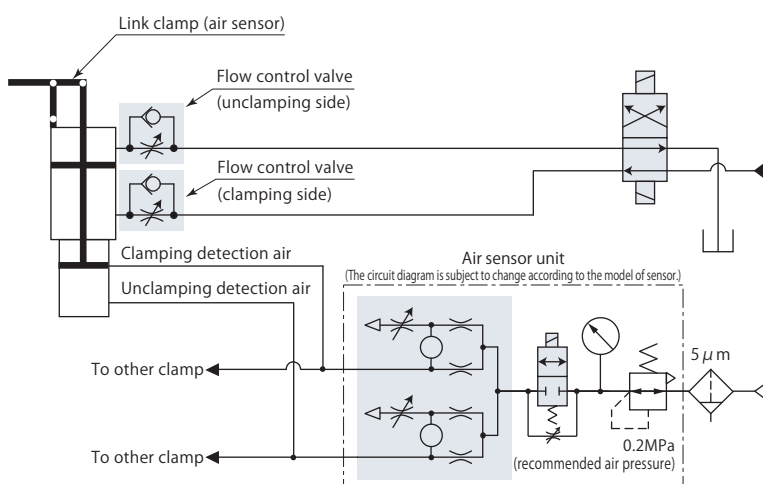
Link clamp (air sensor)

Flow control valve
(unclamping side)

Flow control valve
(clamping side)

Clamping detection air

Unclamping detection air

Air sensor unit
(The circuit diagram is subject to change according to the model of sensor.)

To other clamp

To other clamp

5$\mu$m

0.2MPa
(recommended air pressure)